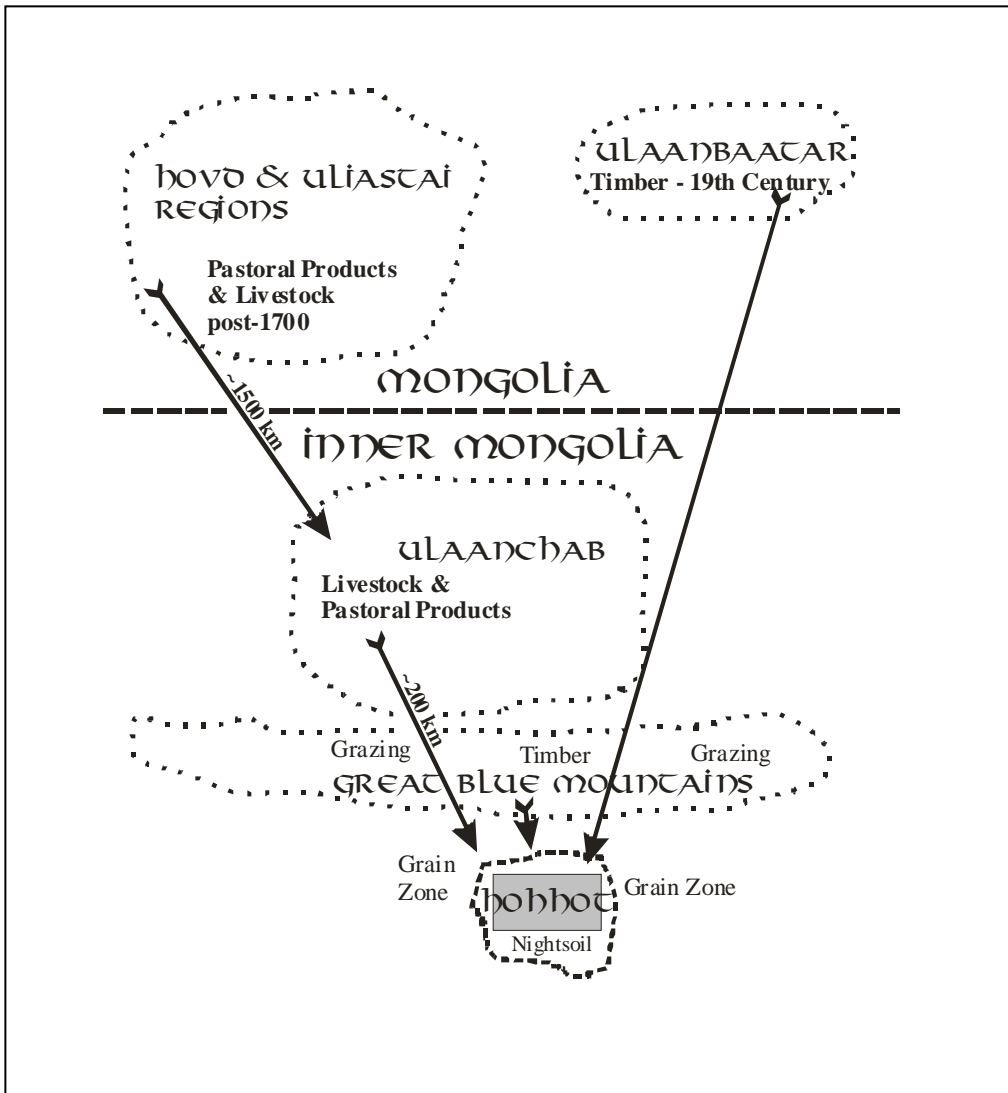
HOVD & ULIASTAI REGIONS

Pastoral Products & Livestock post-1700

ULAANBAATAR
Timber - 19th Century

MONGOLIA

~1500 km

INNER MONGOLIA

ULAANCHAB
Livestock & Pastoral Products

~200 km

Grazing
Timber
Grazing
GREAT BLUE MOUNTAINS

Grain Zone
HOHHOT
Grain Zone
Nightsoil